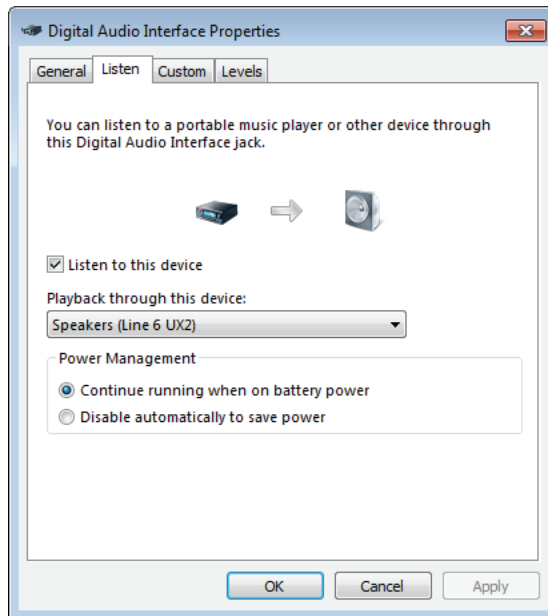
Digital Audio Interface Properties

General Listen Custom Levels

You can listen to a portable music player or other device through this Digital Audio Interface jack.

Listen to this device

Playback through this device:

Speakers (Line 6 UX2)

Power Management

Continue running when on battery power

Disable automatically to save power

OK Cancel Apply